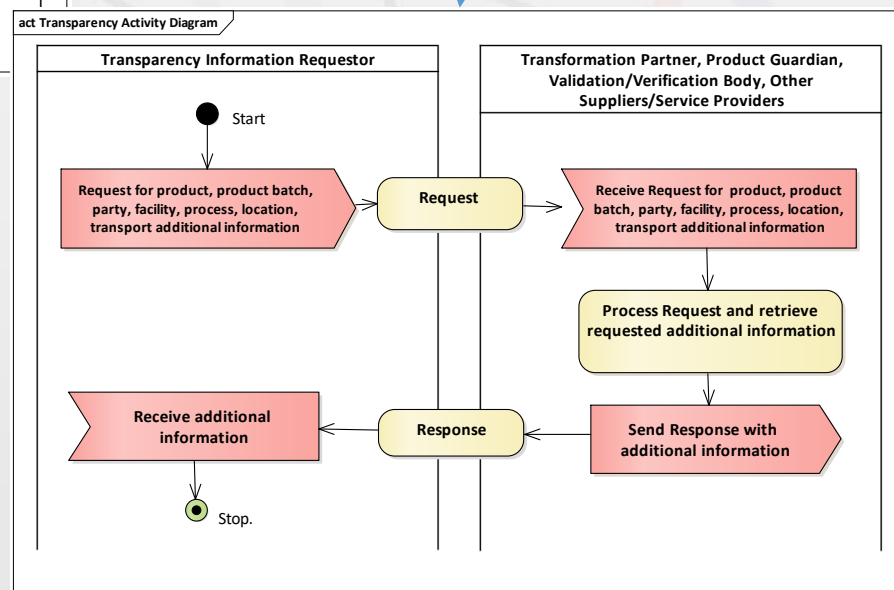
act Transparency Activity Diagram

Transparency Information Requestor

Transformation Partner, Product Guardian, Validation/Verification Body, Other Suppliers/Service Providers

Start

Request for product, product batch, party, facility, process, location, transport additional information

Request

Receive Request for product, product batch, party, facility, process, location, transport additional information

Process Request and retrieve requested additional information

Receive additional information

Response

Send Response with additional information

Stop.